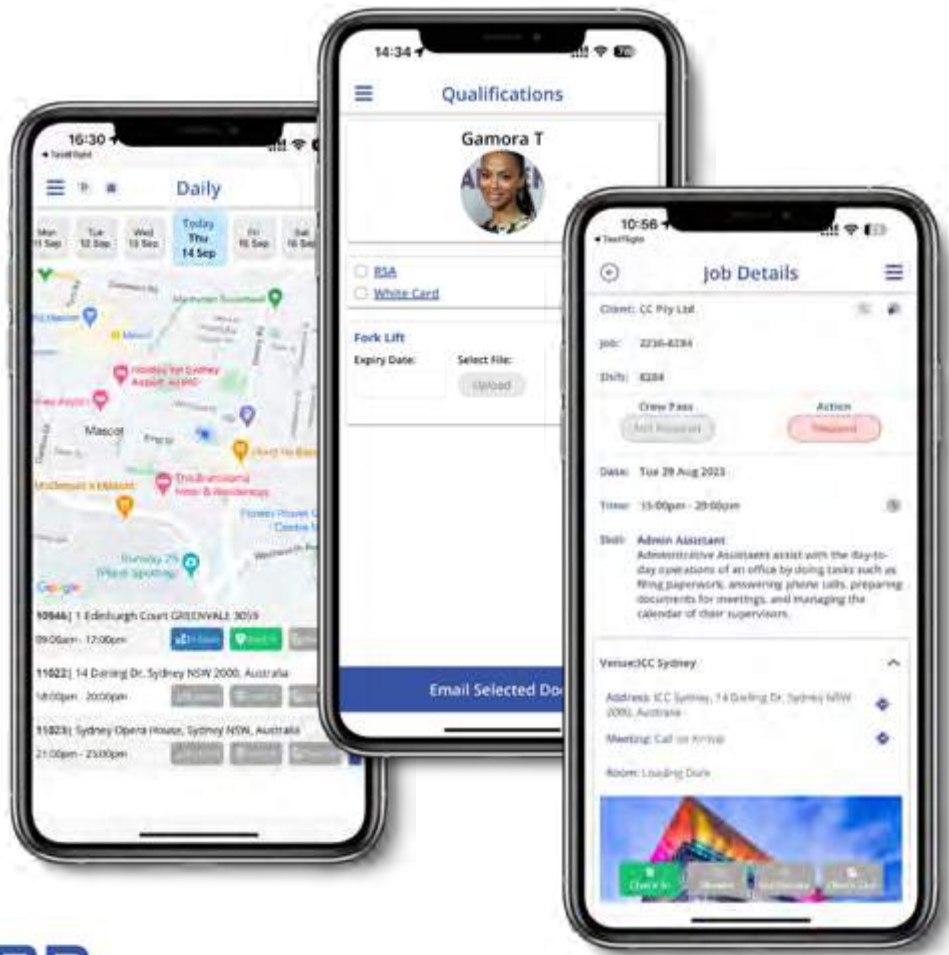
16:30
TestFlight
Daily
Mon 11 Sep
Tue 12 Sep
Wed 13 Sep
Today Thu 14 Sep
Fri 15 Sep
Sat 16 Sep
Mascot
Google
10946| 1 Edinburgh Court GREENVALE 3059
09:00am - 17:00pm
11022| 14 Daring Dr, Sydney NSW 2000, Australia
18:00pm - 20:00pm
11023| Sydney Opera House, Sydney NSW, Australia
21:00pm - 23:00pm

14:34
Qualifications
Gamora T
RSA
White Card
Fork Lift
Expiry Date:
Select File:
Upload
Email Selected Do

10:56
TestFlight
Job Details
Client: CC Pty Ltd
Job: 2236-8284
Shift: 8284
Crew Pass
Action
Not Required
Required
Date: Tue 29 Aug 2023
Time: 15:00pm - 20:00pm
Skill: Admin Assistant
Administrative Assistants assist with the day-to-day operations of an office by doing tasks such as filing paperwork, answering phone calls, preparing documents for meetings, and managing the calendar of their supervisors.
Venue:ICC Sydney
Address: ICC Sydney, 14 Darling Dr, Sydney NSW 2000, Australia
Meeting: Call on Arrival
Room: Loading Dock
Check In
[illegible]
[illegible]
Check Out